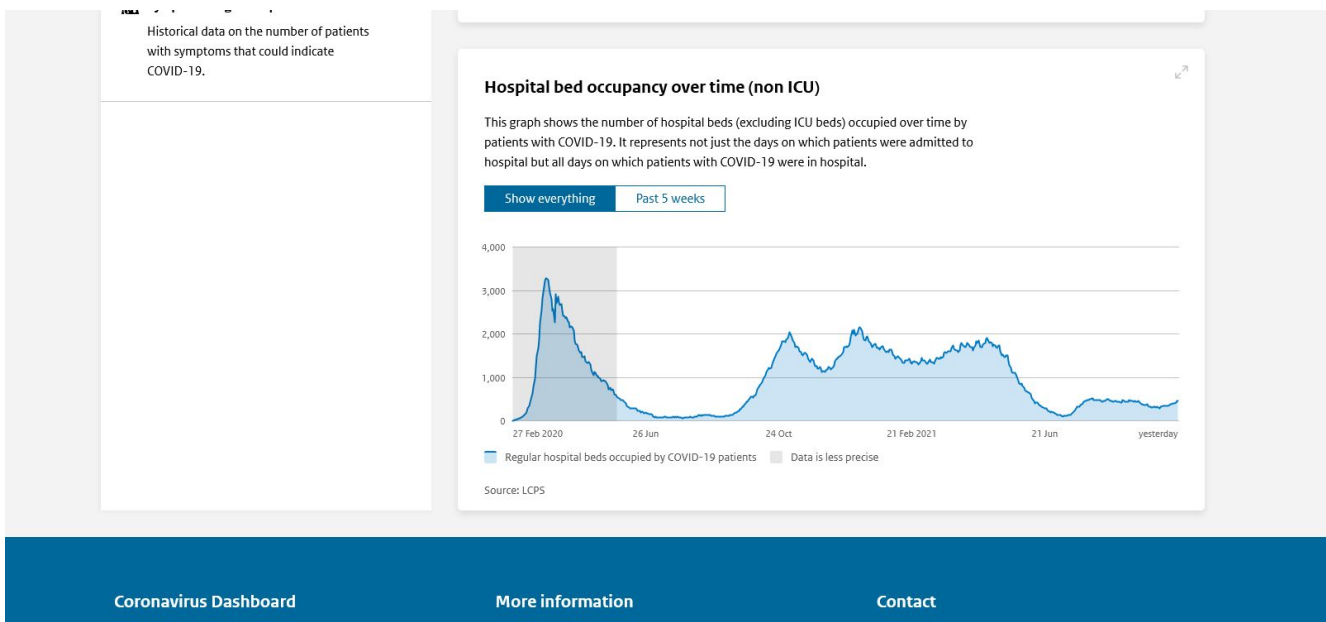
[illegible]

Historical data on the number of patients with symptoms that could indicate COVID-19.

Hospital bed occupancy over time (non ICU)

This graph shows the number of hospital beds (excluding ICU beds) occupied over time by patients with COVID-19. It represents not just the days on which patients were admitted to hospital but all days on which patients with COVID-19 were in hospital.

Show everything | Past 5 weeks

4,000
3,000
2,000
1,000
0

27 Feb 2020 | 26 Jun | 24 Oct | 21 Feb 2021 | 21 Jun | yesterday

Regular hospital beds occupied by COVID-19 patients | Data is less precise

Source: LCPS

Coronavirus Dashboard | More information | Contact